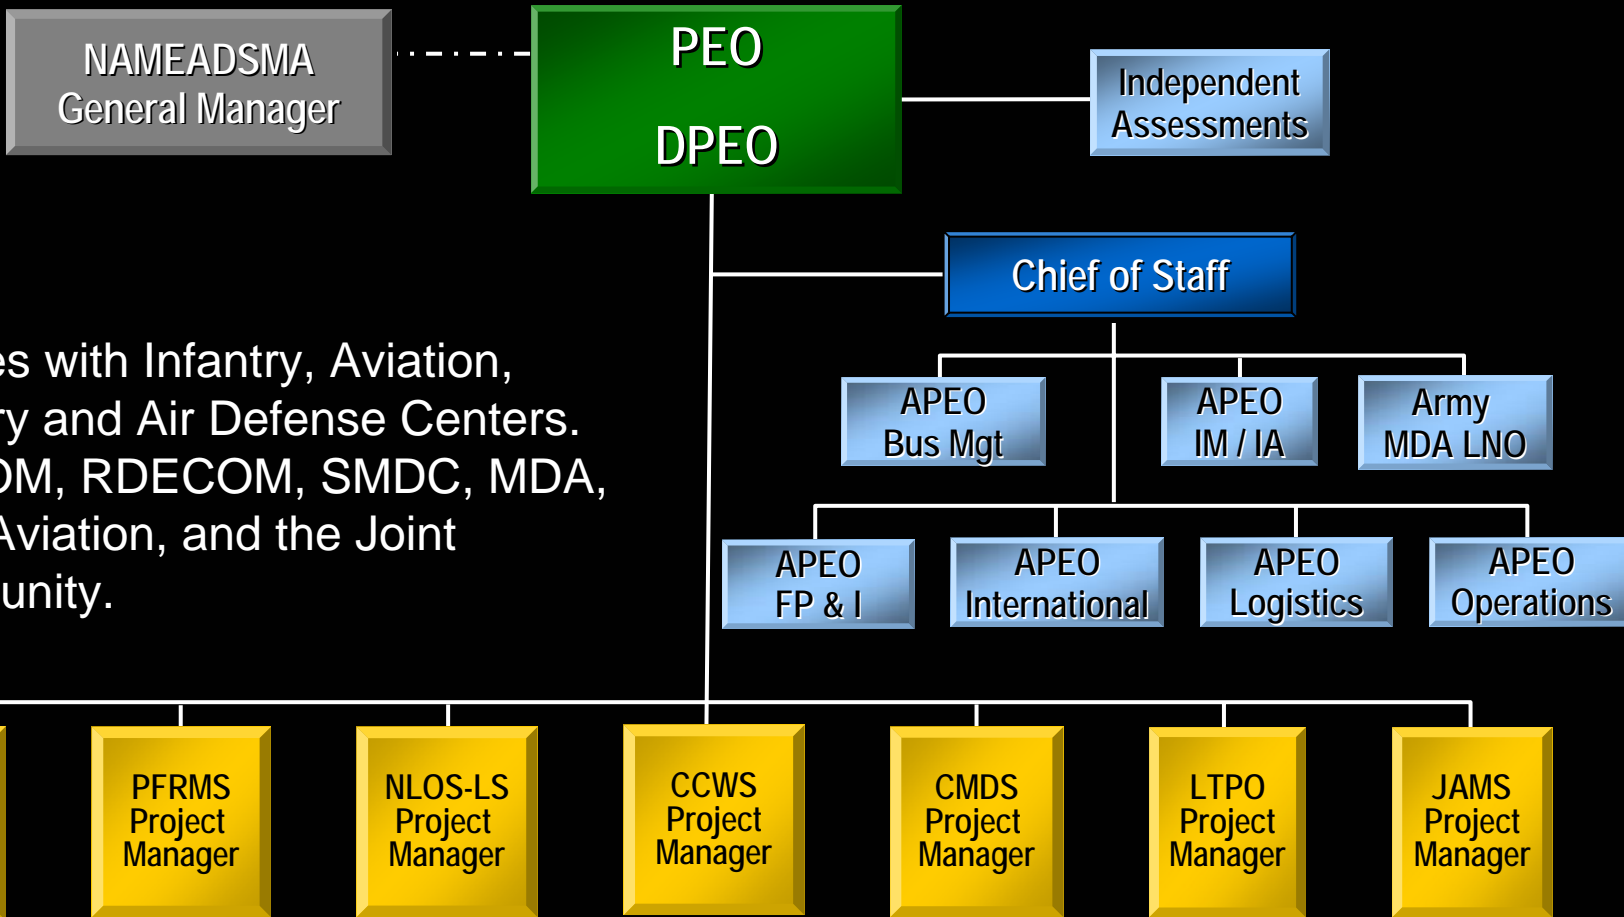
NAMEADSMA
General Manager

PEO

DPEO

Independent
Assessments

Chief of Staff

es with Infantry, Aviation,
ry and Air Defense Centers.
OM, RDECOM, SMDC, MDA,
Aviation, and the Joint
unity.

APEO
Bus Mgt

APEO
IM / IA

Army
MDA LNO

APEO
FP & I

APEO
International

APEO
Logistics

APEO
Operations

PFRMS
Project
Manager

NLOS-LS
Project
Manager

CCWS
Project
Manager

CMDS
Project
Manager

LTPO
Project
Manager

JAMS
Project
Manager